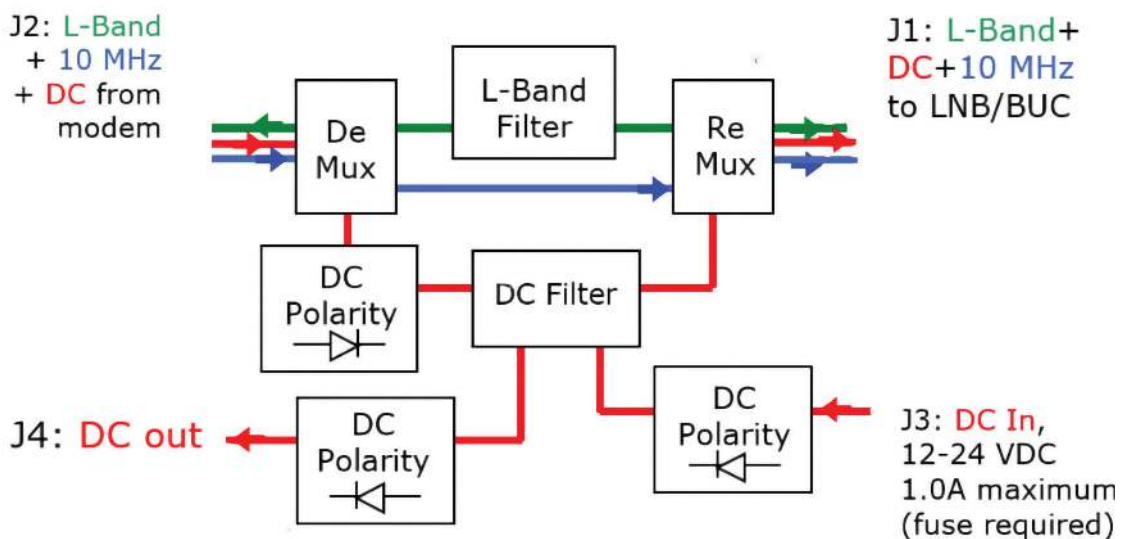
J2: L-Band + 10 MHz + DC from modem

De Mux

L-Band Filter

Re Mux

J1: L-Band+ DC+10 MHz to LNB/BUC

DC Polarity

DC Filter

J4: DC out

DC Polarity

DC Polarity

J3: DC In, 12-24 VDC 1.0A maximum (fuse required)